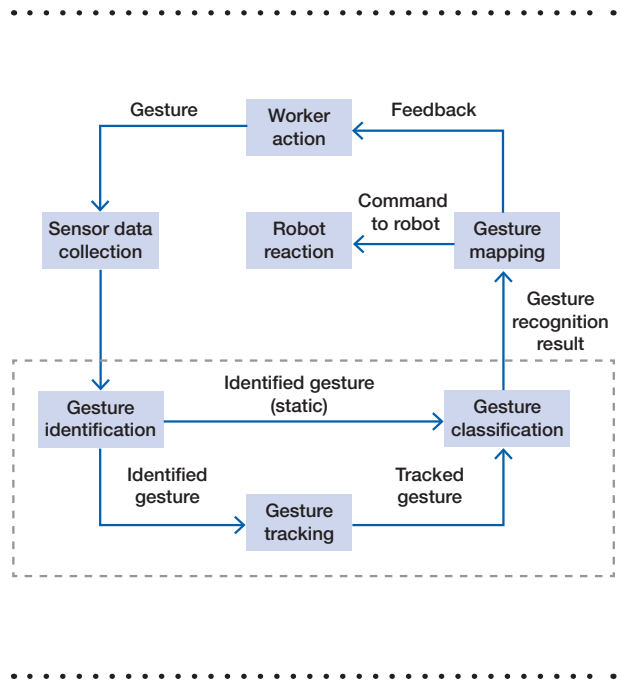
Gesture

Worker action

Feedback

Sensor data collection

Robot reaction

Command to robot

Gesture mapping

Gesture recognition result

Gesture identification

Identified gesture (static)

Gesture classification

Identified gesture

Tracked gesture

Gesture tracking